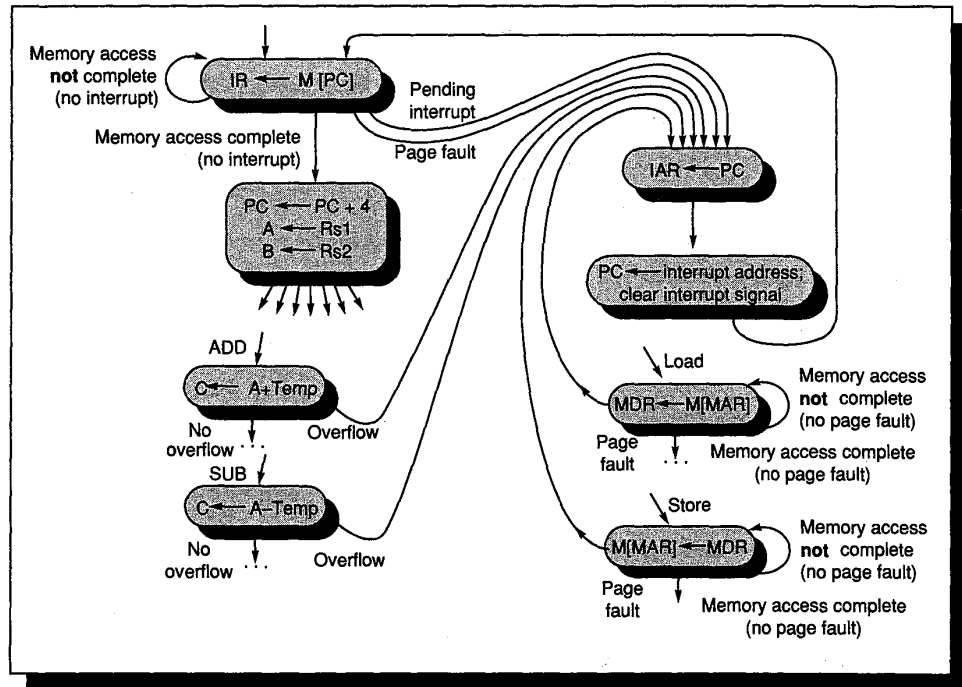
Memory access **not** complete (no interrupt)

IR ← M [PC]

Pending interrupt

Page fault

Memory access complete (no interrupt)

PC ← PC + 4
A ← Rs1
B ← Rs2

IAR ← PC

PC ← interrupt address; clear interrupt signal

ADD

C ← A+Temp

No overflow

Overflow

SUB

C ← A–Temp

No overflow

Overflow

Load

MDR ← M[MAR]

Memory access **not** complete (no page fault)

Page fault

Memory access complete (no page fault)

Store

M[MAR] ← MDR

Memory access **not** complete (no page fault)

Page fault

Memory access complete (no page fault)